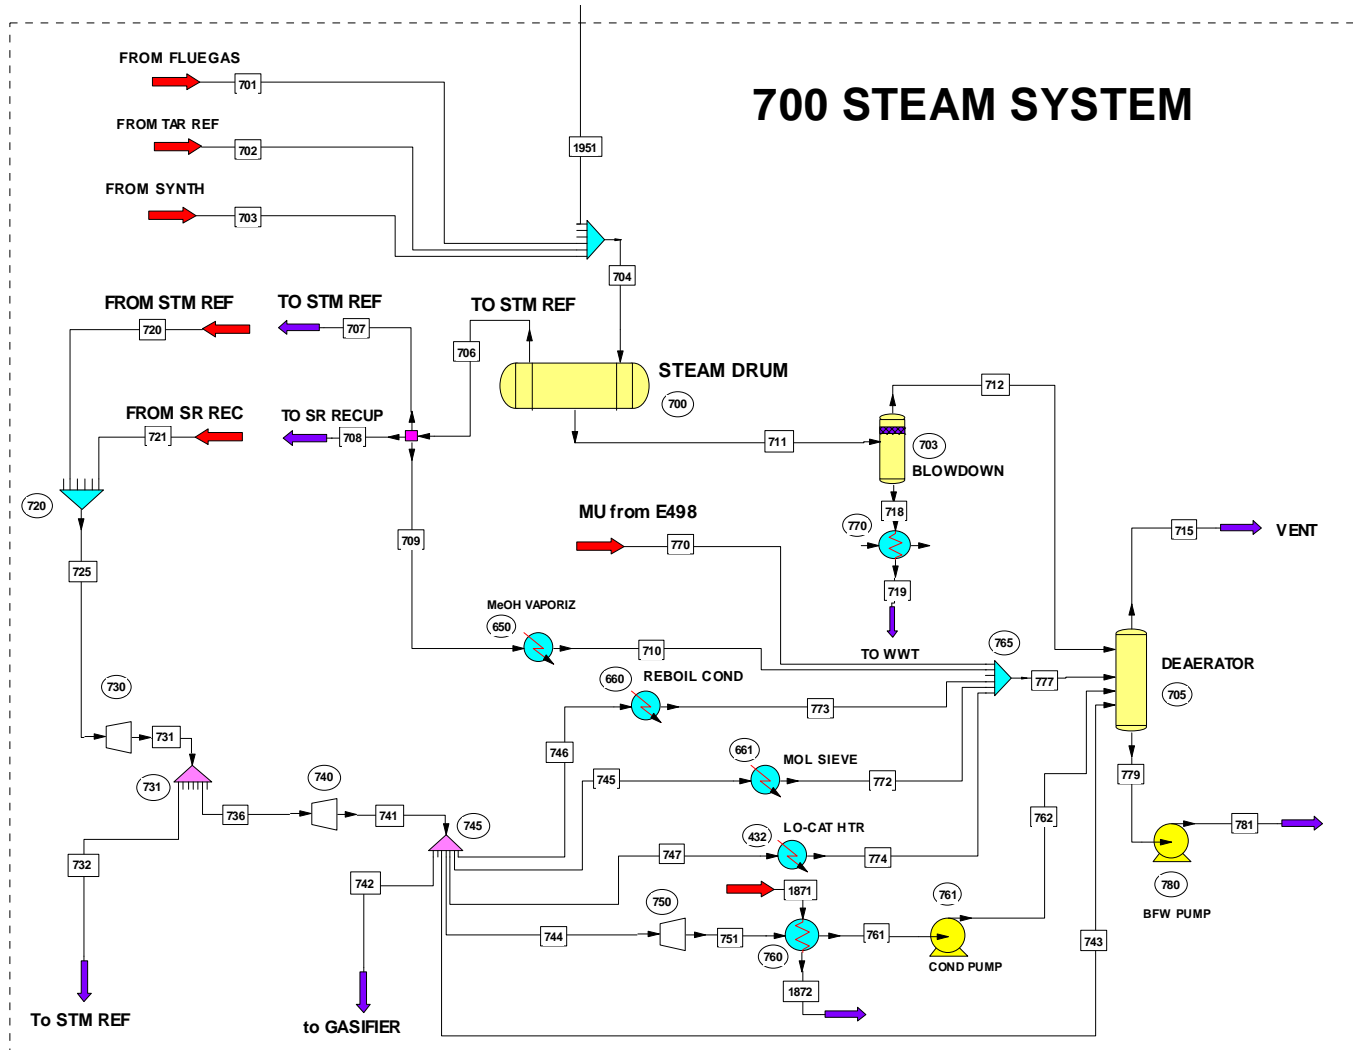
700 STEAM SYSTEM

FROM FLUEGAS
701
FROM TAR REF
702
FROM SYNTH
703
1951
704
FROM STM REF
720
TO STM REF
707
TO STM REF
706
STEAM DRUM
700
FROM SR REC
721
TO SR RECUP
708
712
711
703
BLOWDOWN
720
709
MU from E498
770
718
770
719
TO WWT
715
VENT
725
MeOH VAPORIZ
650
710
765
777
DEAERATOR
705
730
660
REBOIL COND
773
746
661
MOL SIEVE
745
772
779
731
731
736
740
741
745
432
LO-CAT HTR
747
774
762
781
780
BFW PUMP
732
742
1871
750
744
751
761
761
COND PUMP
760
1872
743
To STM REF
to GASIFIER